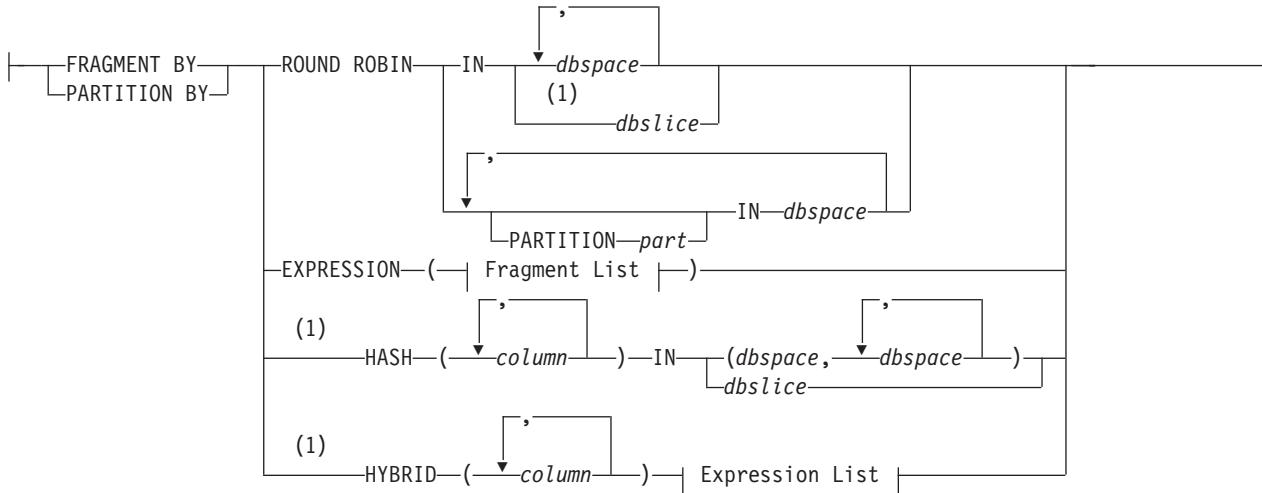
FRAGMENT BY
PARTITION BY
ROUND ROBIN
IN
,
dbspace
(1)
dbslice
,
PARTITION
part
IN
dbspace
EXPRESSION
(
Fragment List
)
(1)
HASH
(
,
column
)
IN
(dbspace,
,
dbspace
)
dbslice
(1)
HYBRID
(
,
column
)
Expression List